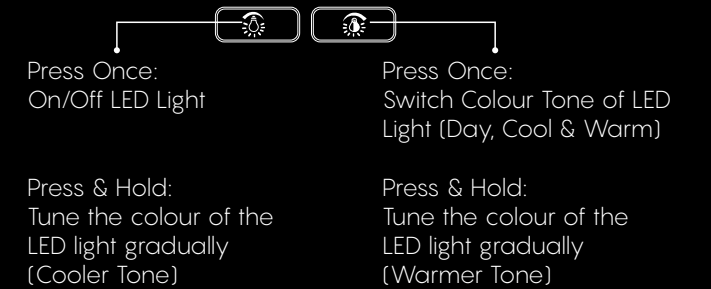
Press Once:
On/Off LED Light

Press & Hold:
Tune the colour of the LED light gradually (Cooler Tone)

Press Once:
Switch Colour Tone of LED Light (Day, Cool & Warm)

Press & Hold:
Tune the colour of the LED light gradually (Warmer Tone)